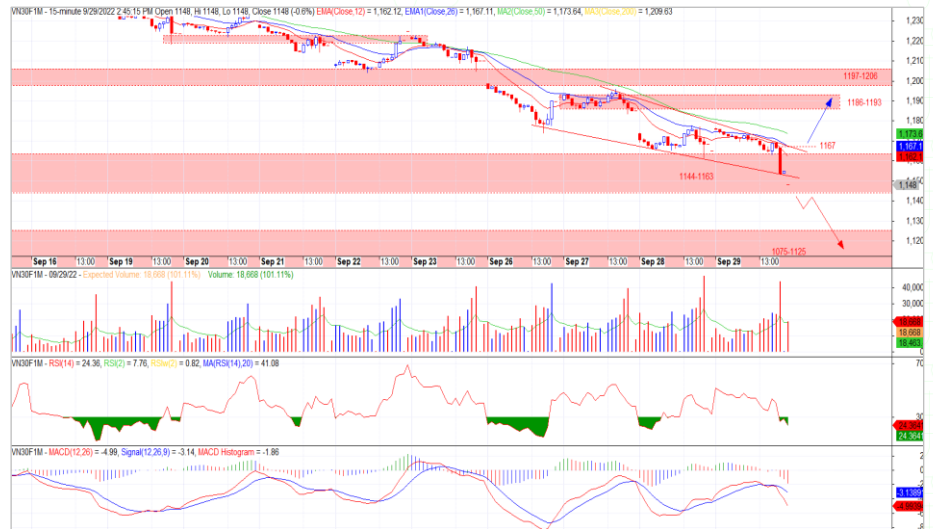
VN30F1M - 15-minute 9/29/2022 2:45:15 PM Open 1148, Hi 1148, Lo 1148, Close 1148 (-0.6%) EMA(Close,12) = 1,162.12, EMA1(Close,26) = 1,167.11, MA2(Close,50) = 1,173.64, MA3(Close,200) = 1,209.63

1,230
1,220
1,210
1,200
1,190
1,180
1,173.6
1,167.1
1,162.1
1,148
1,140
1,130
1,120

1197-1206
1186-1193
1167
1144-1163
1075-1125

Sep 16 13:00 Sep 19 13:00 Sep 20 13:00 Sep 21 13:00 Sep 22 13:00 Sep 23 13:00 Sep 26 13:00 Sep 27 13:00 Sep 28 13:00 Sep 29 13:00

VN30F1M - 09/29/22 - Expected Volume: 18,668 (101.11%) - Volume: 18,668 (101.11%)

40,000
30,000
18,668
18,463

VN30F1M - RSI(14) = 24.36, RSI(2) = 7.76, RSIw(2) = 0.82, MA(RSI(14),20) = 41.08

70
30
24.3641

VN30F1M - MACD(12,26) = -4.99, Signal(12,26,9) = -3.14, MACD Histogram = -1.86

0
-3.1389
-4.9938